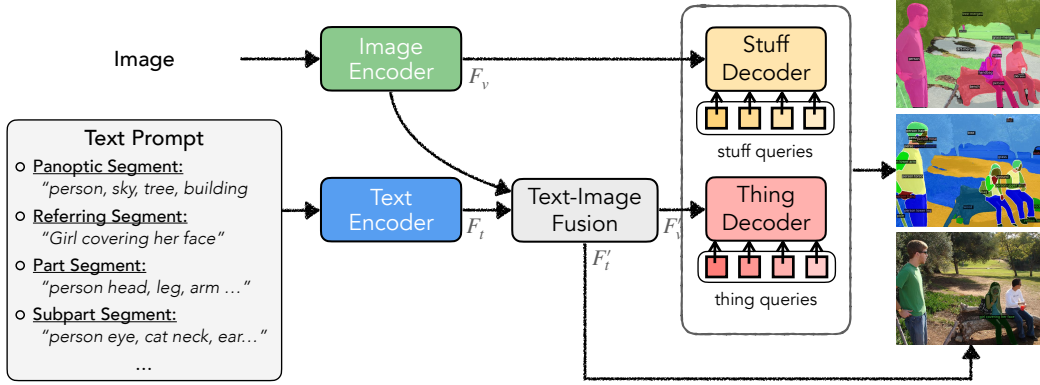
Image

Image Encoder

$F_v$

Stuff Decoder

stuff queries

Text Prompt

Panoptic Segment:
"person, sky, tree, building

Referring Segment:
"Girl covering her face"

Part Segment:
"person head, leg, arm …"

Subpart Segment:
"person eye, cat neck, ear…"

…

Text Encoder

$F_t$

Text-Image Fusion

$F_v'$

$F_t'$

Thing Decoder

thing queries